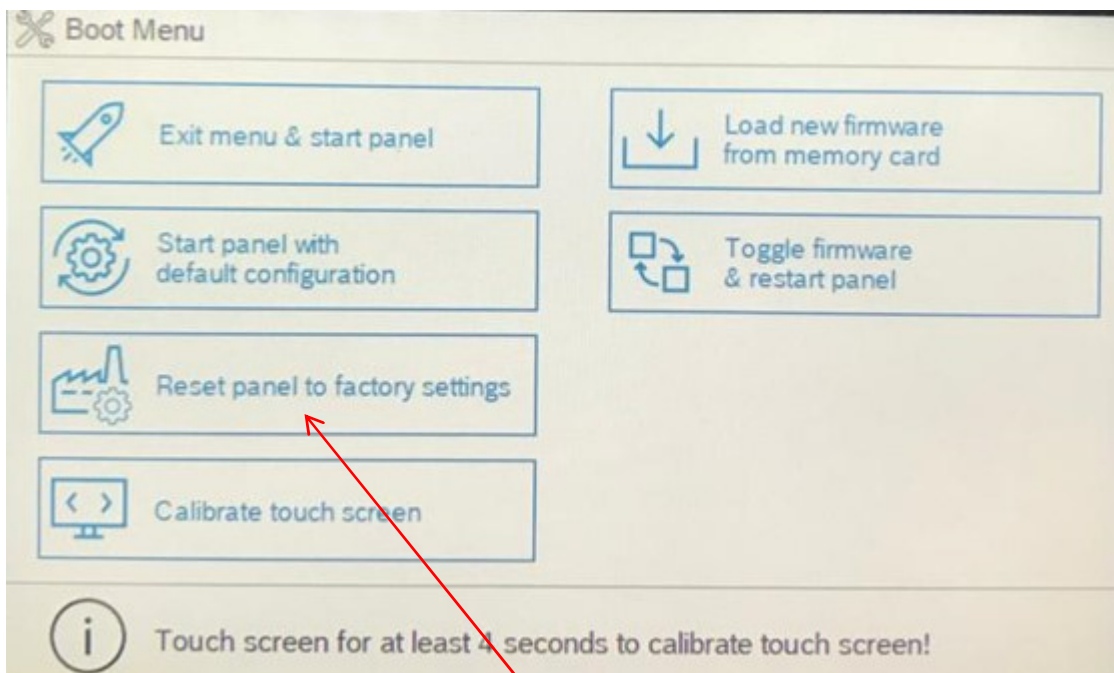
Boot Menu

Exit menu & start panel

Load new firmware from memory card

Start panel with default configuration

Toggle firmware & restart panel

Reset panel to factory settings

Calibrate touch screen

i

Touch screen for at least 4 seconds to calibrate touch screen!